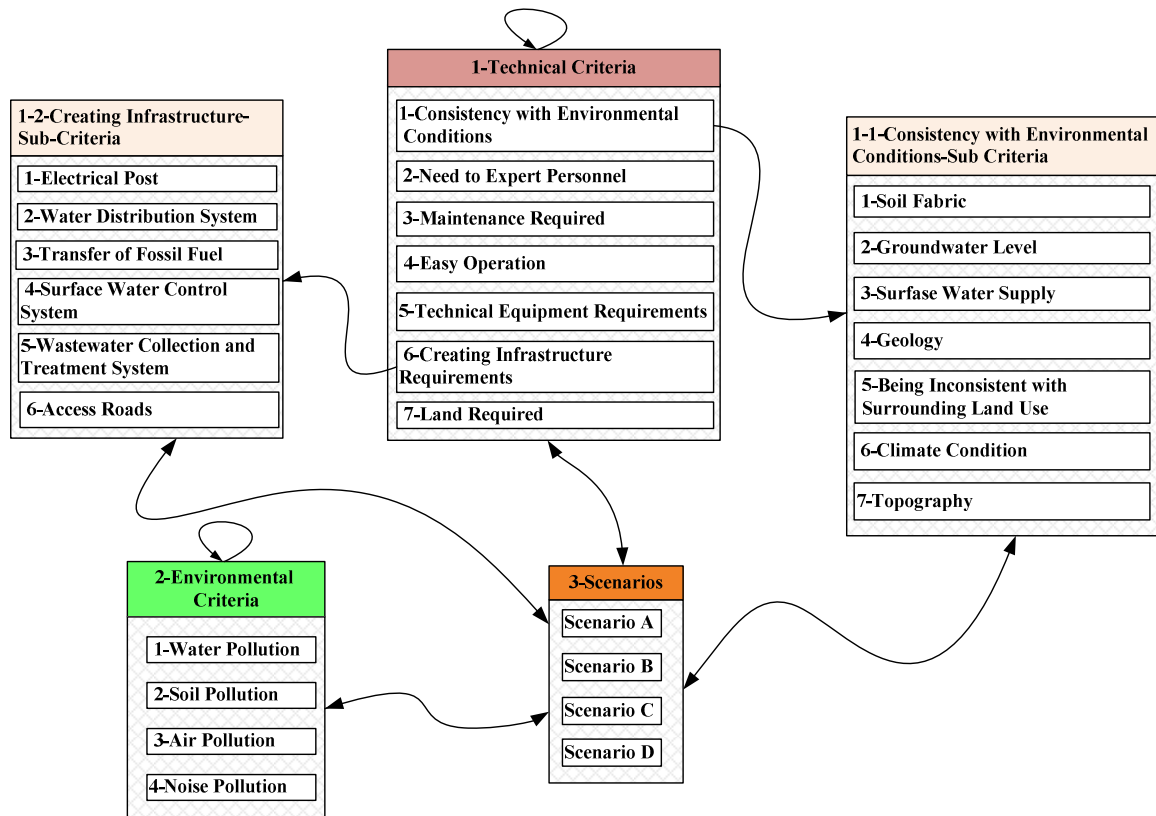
1-Technical Criteria

1-Consistency with Environmental Conditions

2-Need to Expert Personnel

3-Maintenance Required

4-Easy Operation

5-Technical Equipment Requirements

6-Creating Infrastructure Requirements

7-Land Required

1-2-Creating Infrastructure-Sub-Criteria

1-Electrical Post

2-Water Distribution System

3-Transfer of Fossil Fuel

4-Surface Water Control System

5-Wastewater Collection and Treatment System

6-Access Roads

1-1-Consistency with Environmental Conditions-Sub Criteria

1-Soil Fabric

2-Groundwater Level

3-Surfase Water Supply

4-Geology

5-Being Inconsistent with Surrounding Land Use

6-Climate Condition

7-Topography

2-Environmental Criteria

1-Water Pollution

2-Soil Pollution

3-Air Pollution

4-Noise Pollution

3-Scenarios

Scenario A

Scenario B

Scenario C

Scenario D